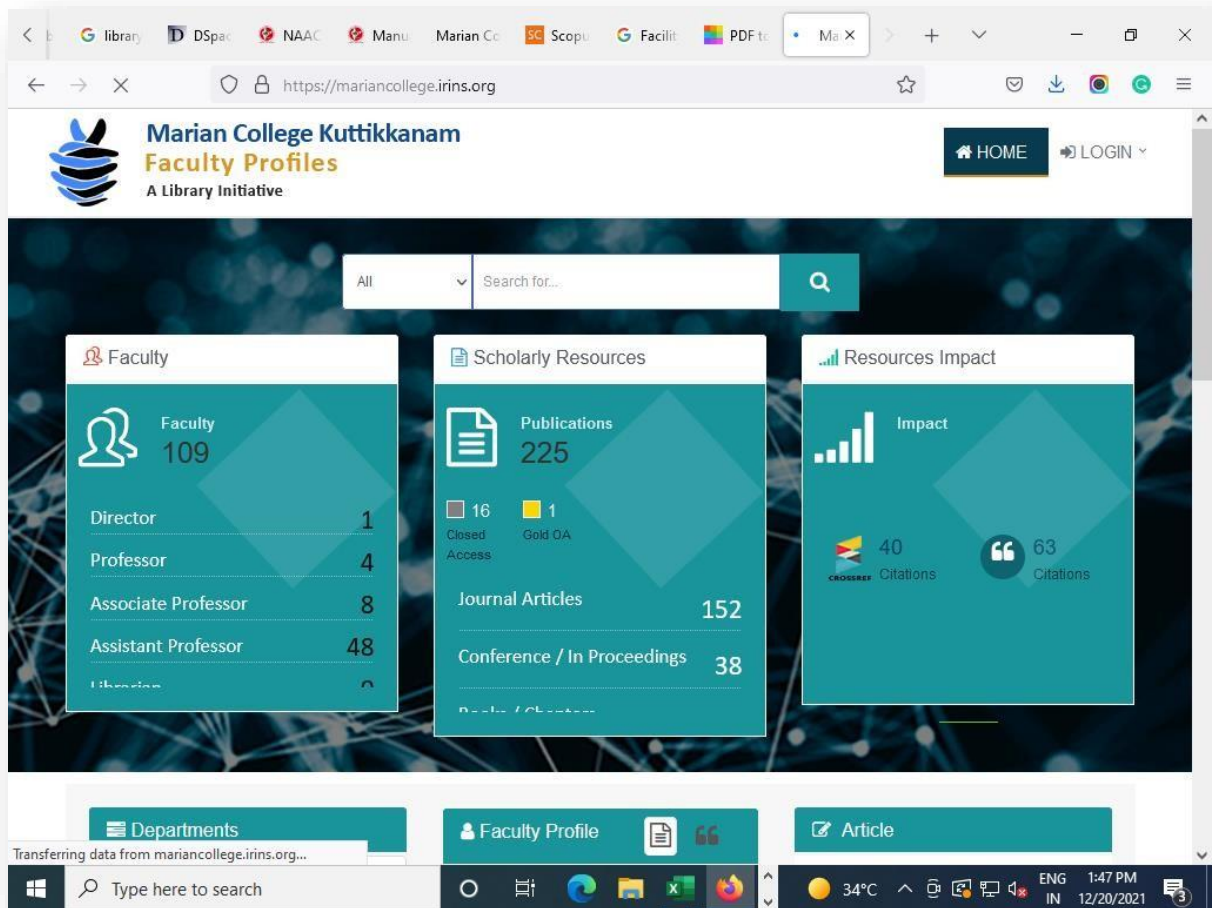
G library | D DSpac | NAAC | Manu | Marian Co | SC Scopu | G Facilit | PDF tc | Ma ×

https://mariancollege.irins.org

Marian College Kuttikkanam
Faculty Profiles
A Library Initiative

HOME
LOGIN

All
Search for...

Faculty
Faculty
109
Director 1
Professor 4
Associate Professor 8
Assistant Professor 48
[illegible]

Scholarly Resources
Publications
225
16 Closed Access
1 Gold OA
Journal Articles 152
Conference / In Proceedings 38
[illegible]

Resources Impact
Impact
CROSSREF 40 Citations
63 Citations

Departments
Faculty Profile
Article

Transferring data from mariancollege.irins.org...

Type here to search
34°C
ENG IN
1:47 PM
12/20/2021
3